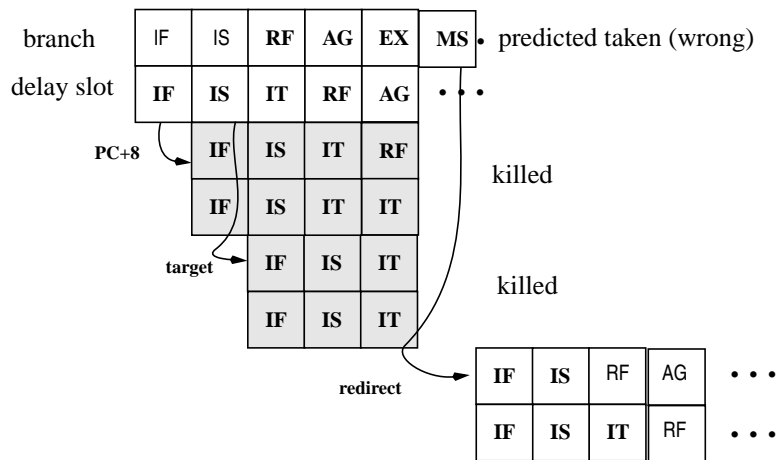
branch | IF | IS | RF | AG | EX | MS | • predicted taken (wrong)

delay slot | IF | IS | IT | RF | AG | • • •

PC+8

| IF | IS | IT | RF |
|---|---|---|---|
| IF | IS | IT | IT |

killed

target

| IF | IS | IT |
|---|---|---|
| IF | IS | IT |

killed

redirect

| IF | IS | RF | AG | • • • |
|---|---|---|---|---|
| IF | IS | IT | RF | • • • |